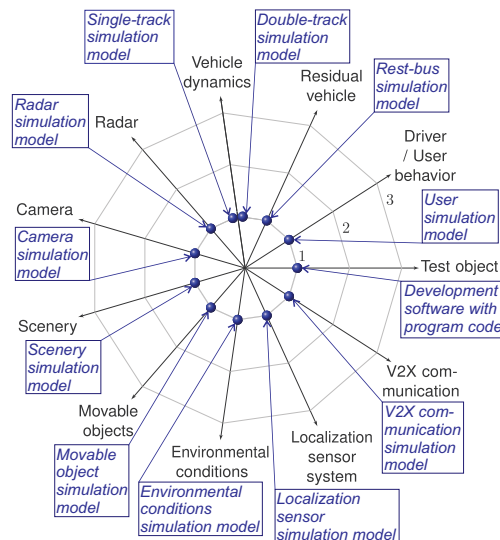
Single-track simulation model

Double-track simulation model

Vehicle dynamics

Residual vehicle

Rest-bus simulation model

Radar simulation model

Radar

Driver / User behavior

3

User simulation model

2

Camera

Camera simulation model

1

Test object

Development software with program code

Scenery

Scenery simulation model

V2X communication

V2X communication simulation model

Movable objects

Environmental conditions

Localization sensor system

Movable object simulation model

Environmental conditions simulation model

Localization sensor simulation model